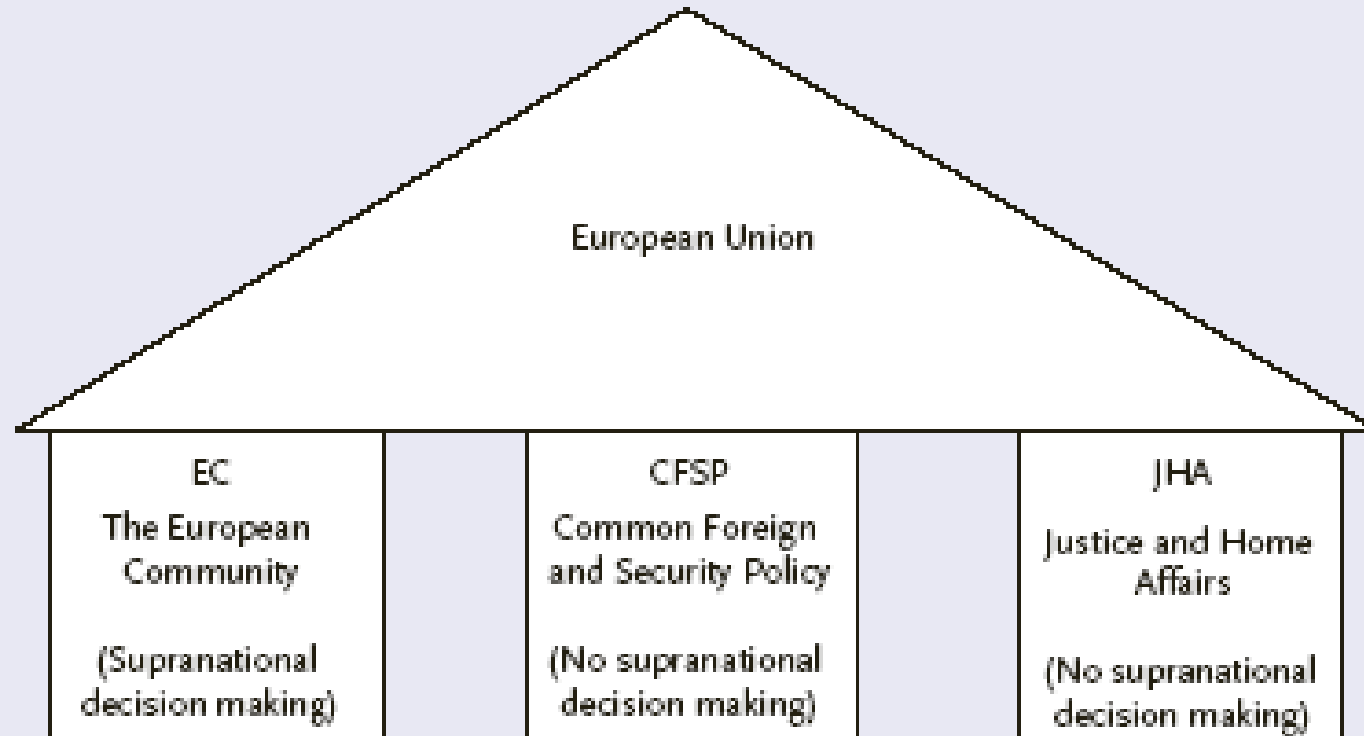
European Union

EC
The European Community

(Supranational decision making)

CFSP
Common Foreign and Security Policy

(No supranational decision making)

JHA
Justice and Home Affairs

(No supranational decision making)